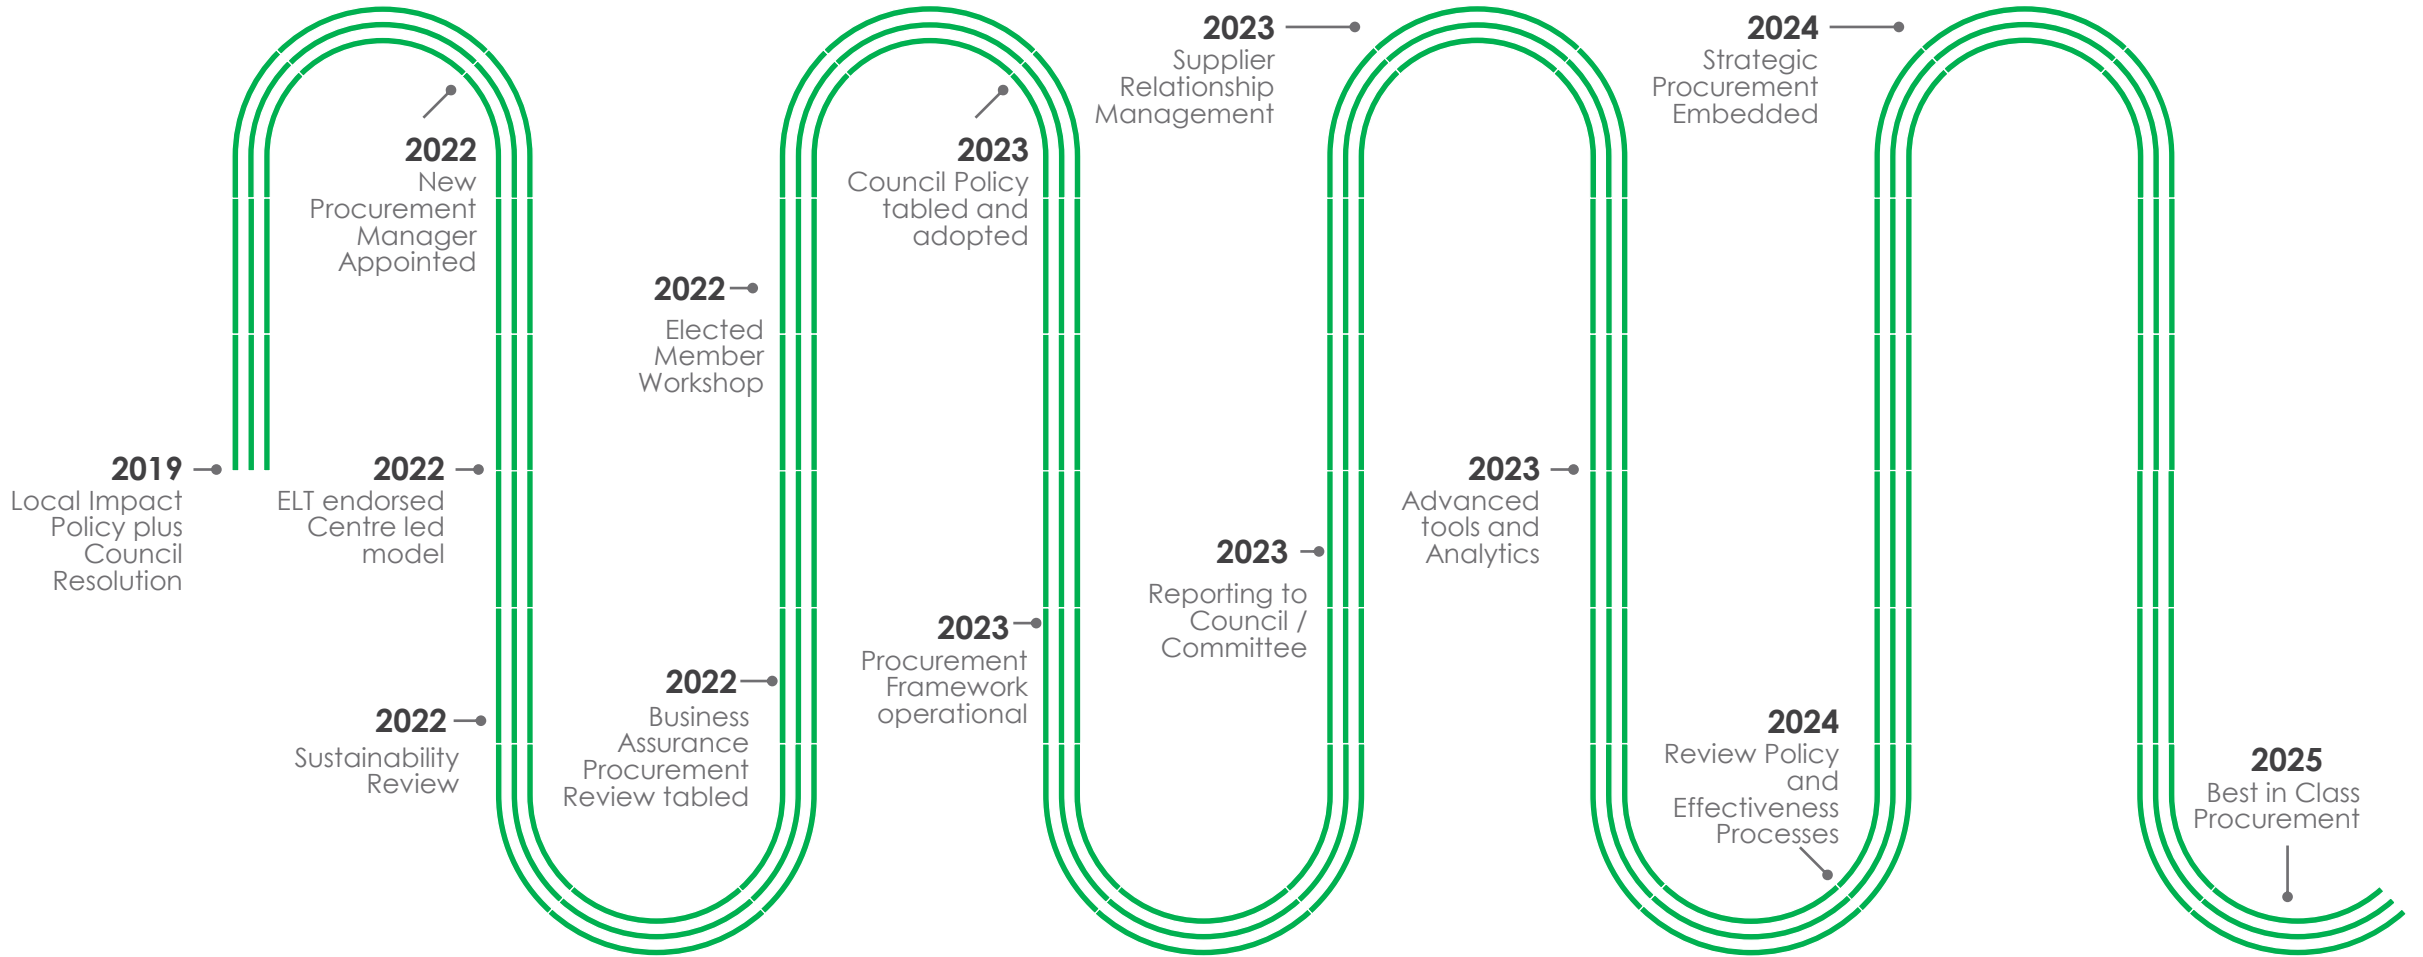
2019
Local Impact Policy plus Council Resolution

2022
New Procurement Manager Appointed

2022
ELT endorsed Centre led model

2022
Sustainability Review

2022
Elected Member Workshop

2022
Business Assurance Procurement Review tabled

2023
Council Policy tabled and adopted

2023
Procurement Framework operational

2023
Supplier Relationship Management

2023
Reporting to Council / Committee

2023
Advanced tools and Analytics

2024
Strategic Procurement Embedded

2024
Review Policy and Effectiveness Processes

2025
Best in Class Procurement